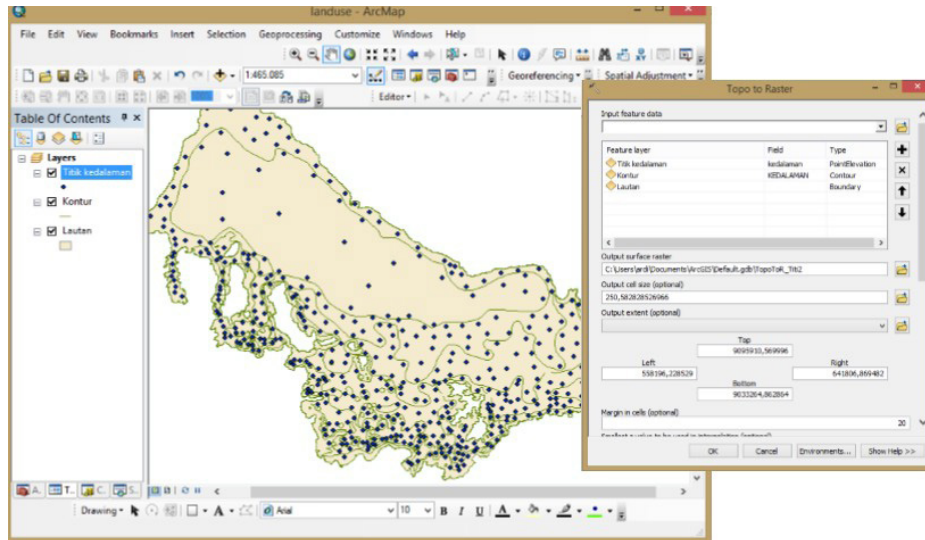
landuse - ArcMap

File Edit View Bookmarks Insert Selection Geoprocessing Customize Windows Help

1:465.085

Georeferencing ▾ Spatial Adjustment ▾

Editor ▾

Table Of Contents

Layers
Titik kedalaman
Kontur
Lautan

Drawing ▾ Arial 10 B I U A

Topo to Raster

Input feature data

| Feature layer | Field | Type |
|---|---|---|
| Titik kedalaman | kedalaman | PointElevation |
| Kontur | KEDALAMAN | Contour |
| Lautan | | Boundary |

Output surface raster
C:\Users\ardi\Documents\ArcGIS\Default.gdb\TopoToR_Titi2

Output cell size (optional)
250,582828526966

Output extent (optional)

Top
9095910,569996

Left
558196,228529

Right
641806,869482

Bottom
9033264,862864

Margin in cells (optional)
20

OK Cancel Environments... Show Help >>